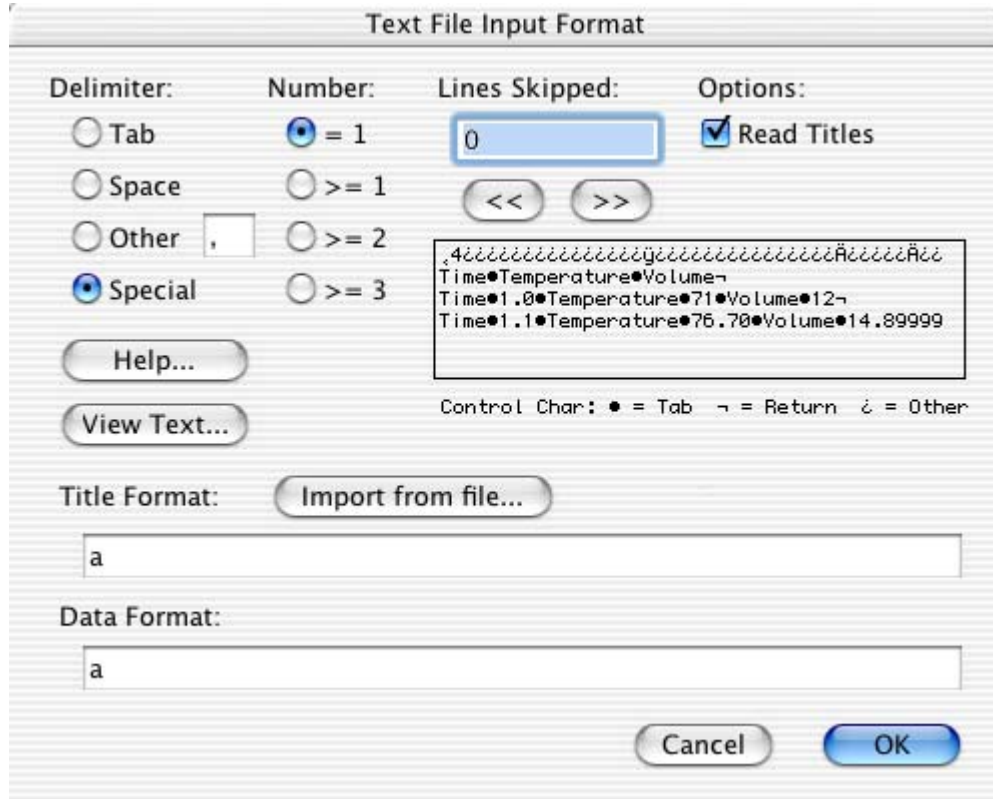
Text File Input Format

Delimiter:
Tab
Space
Other ,
Special

Number:
= 1
>= 1
>= 2
>= 3

Lines Skipped:
0
<<
>>

Options:
Read Titles

¸4¿¿¿¿¿¿¿¿¿¿¿¿¿¿¿¿ÿ¿¿¿¿¿¿¿¿¿¿¿¿¿¿¿¿Ä¿¿¿¿¿¿Ä¿¿
Time•Temperature•Volume¬
Time•1.0•Temperature•71•Volume•12¬
Time•1.1•Temperature•76.70•Volume•14.89999

Help...
View Text...

Control Char: • = Tab ¬ = Return ¿ = Other

Title Format:
Import from file...
a

Data Format:
a

Cancel
OK